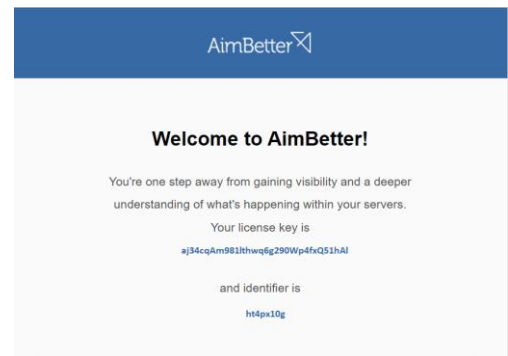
AimBetter

Welcome to AimBetter!

You're one step away from gaining visibility and a deeper understanding of what's happening within your servers.

Your license key is

aj34cqAm981lthwq6g290Wp4fxQ51hAl

and identifier is

ht4px10g